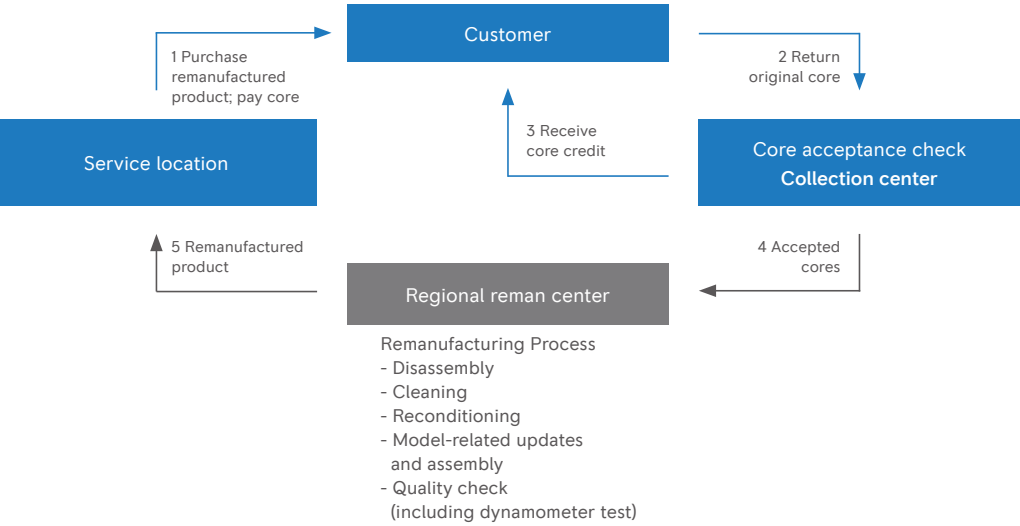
Customer

1 Purchase remanufactured product; pay core

2 Return original core

Service location

3 Receive core credit

Core acceptance check
Collection center

5 Remanufactured product

4 Accepted cores

Regional reman center

Remanufacturing Process
- Disassembly
- Cleaning
- Reconditioning
- Model-related updates and assembly
- Quality check (including dynamometer test)